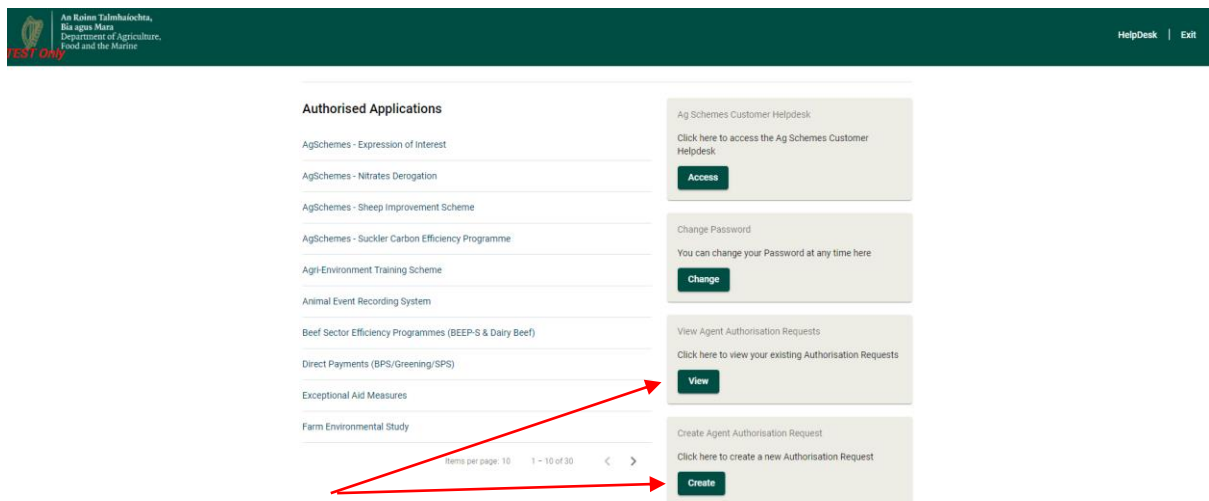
An Roinn Talmhaíochta, Bia agus Mara
Department of Agriculture, Food and the Marine
TEST Only

HelpDesk | Exit

Authorised Applications

AgSchemes - Expression of Interest

AgSchemes - Nitrates Derogation

AgSchemes - Sheep Improvement Scheme

AgSchemes - Suckler Carbon Efficiency Programme

Agri-Environment Training Scheme

Animal Event Recording System

Beef Sector Efficiency Programmes (BEEP-S & Dairy Beef)

Direct Payments (BPS/Greening/SPS)

Exceptional Aid Measures

Farm Environmental Study

Items per page: 10 1 – 10 of 30 < >

Ag Schemes Customer Helpdesk

Click here to access the Ag Schemes Customer Helpdesk

Access

Change Password

You can change your Password at any time here

Change

View Agent Authorisation Requests

Click here to view your existing Authorisation Requests

View

Create Agent Authorisation Request

Click here to create a new Authorisation Request

Create